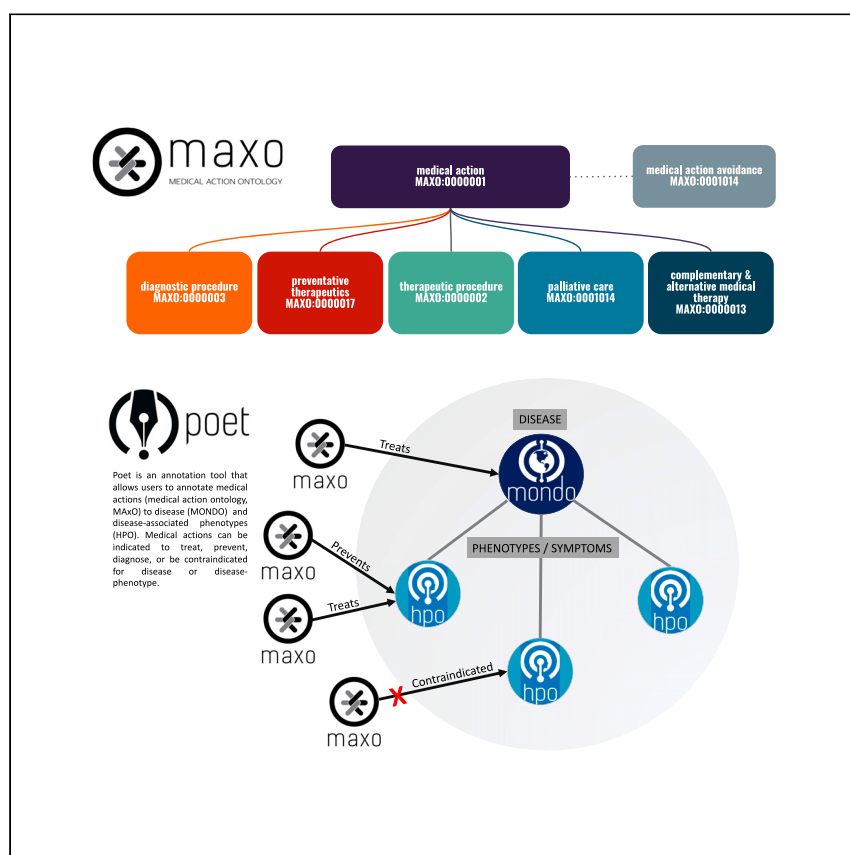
maxo
MEDICAL ACTION ONTOLOGY

medical action
MAXO:0000001

medical action avoidance
MAXO:0001014

diagnostic procedure
MAXO:0000003

preventative therapeutics
MAXO:0000017

therapeutic procedure
MAXO:0000002

palliative care
MAXO:0001014

complementary & alternative medical therapy
MAXO:0000013

poet

Poet is an annotation tool that allows users to annotate medical actions (medical action ontology, MAxO) to disease (MONDO) and disease-associated phenotypes (HPO). Medical actions can be indicated to treat, prevent, diagnose, or be contraindicated for disease or disease-phenotype.

DISEASE

maxo
Treats

mondo

PHENOTYPES / SYMPTOMS

maxo
Prevents

maxo
Treats

hpo

hpo

maxo
Contraindicated

hpo